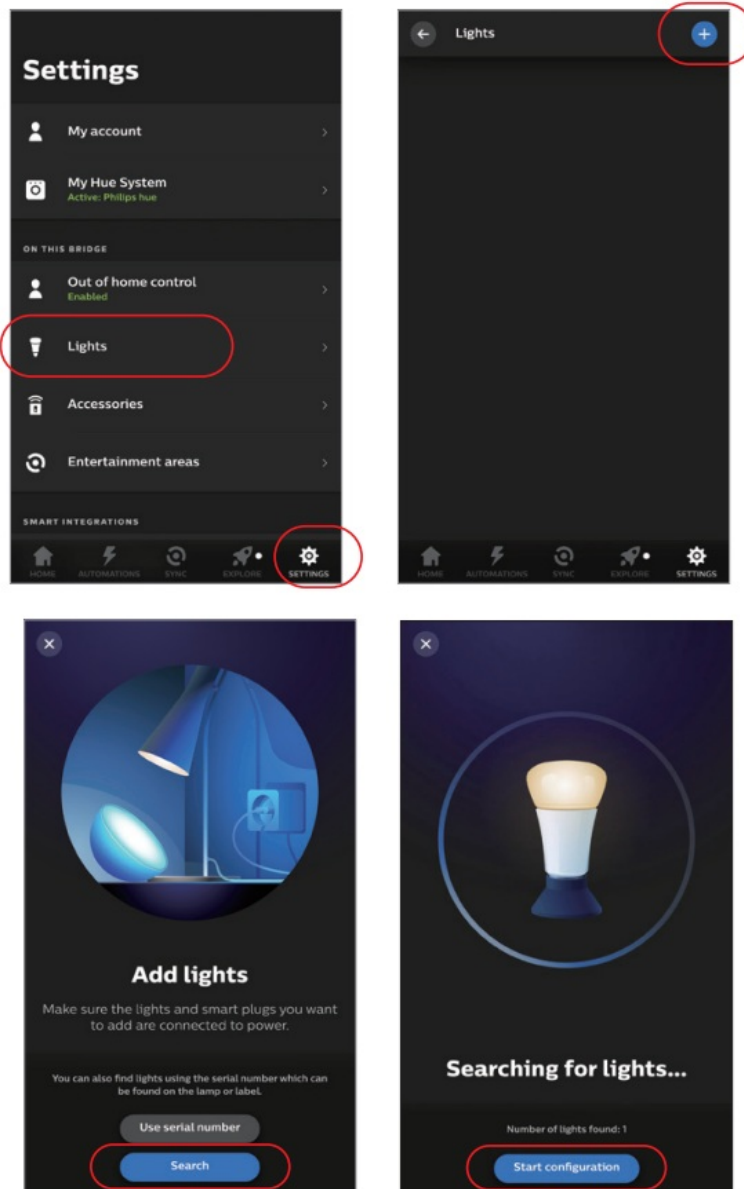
Settings

My account

My Hue System
Active: Philips hue

ON THIS BRIDGE

Out of home control
Enabled

Lights

Accessories

Entertainment areas

SMART INTEGRATIONS

HOME AUTOMATIONS SYNC EXPLORE SETTINGS

Lights

HOME AUTOMATIONS SYNC EXPLORE SETTINGS

Add lights

Make sure the lights and smart plugs you want to add are connected to power.

You can also find lights using the serial number which can be found on the lamp or label.

Use serial number

Search

Searching for lights...

Number of lights found: 1

Start configuration